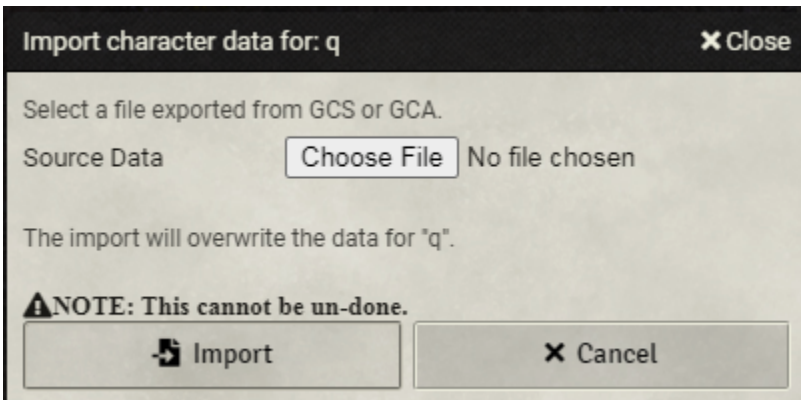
Import character data for: q

✖ Close

Select a file exported from GCS or GCA.

Source Data Choose File No file chosen

The import will overwrite the data for "q".

⚠NOTE: This cannot be un-done.

Import

✖ Cancel